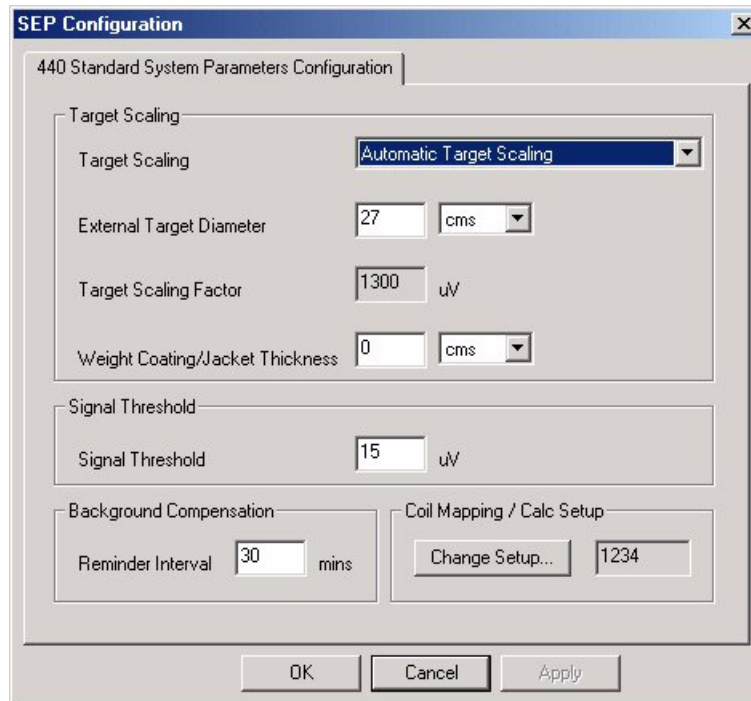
SEP Configuration

440 Standard System Parameters Configuration

Target Scaling

Target Scaling
Automatic Target Scaling

External Target Diameter
27
cms

Target Scaling Factor
1300
uV

Weight Coating/Jacket Thickness
0
cms

Signal Threshold

Signal Threshold
15
uV

Background Compensation

Reminder Interval
30
mins

Coil Mapping / Calc Setup

Change Setup...
1234

OK
Cancel
Apply